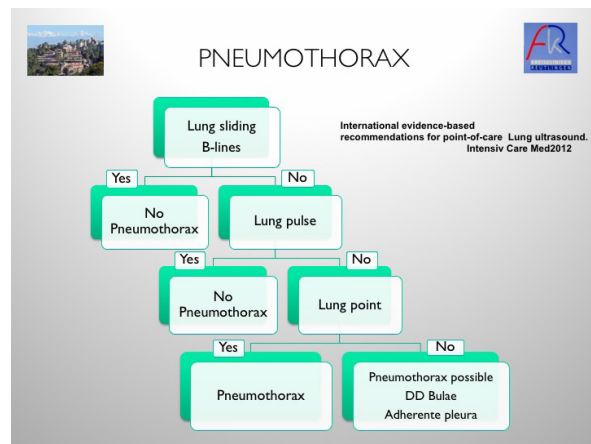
PNEUMOTHORAX

International evidence-based recommendations for point-of-care Lung ultrasound. Intensiv Care Med2012

Lung sliding
B-lines

Yes

No

No
Pneumothorax

Lung pulse

Yes

No

No
Pneumothorax

Lung point

Yes

No

Pneumothorax

Pneumothorax possible
DD Bulae
Adherente pleura